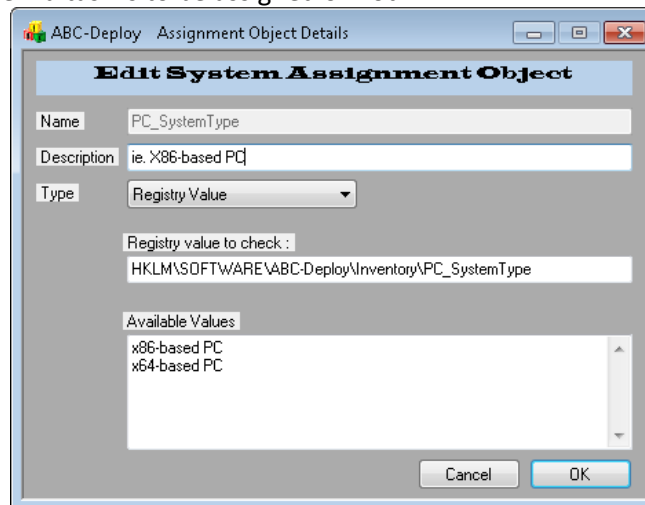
ABC-Deploy Assignment Object Details

Edit System Assignment Object

Name PC_SystemType

Description ie. X86-based PC

Type Registry Value

Registry value to check :

HKLM\SOFTWARE\ABC-Deploy\Inventory\PC_SystemType

Available Values

x86-based PC
x64-based PC

Cancel OK